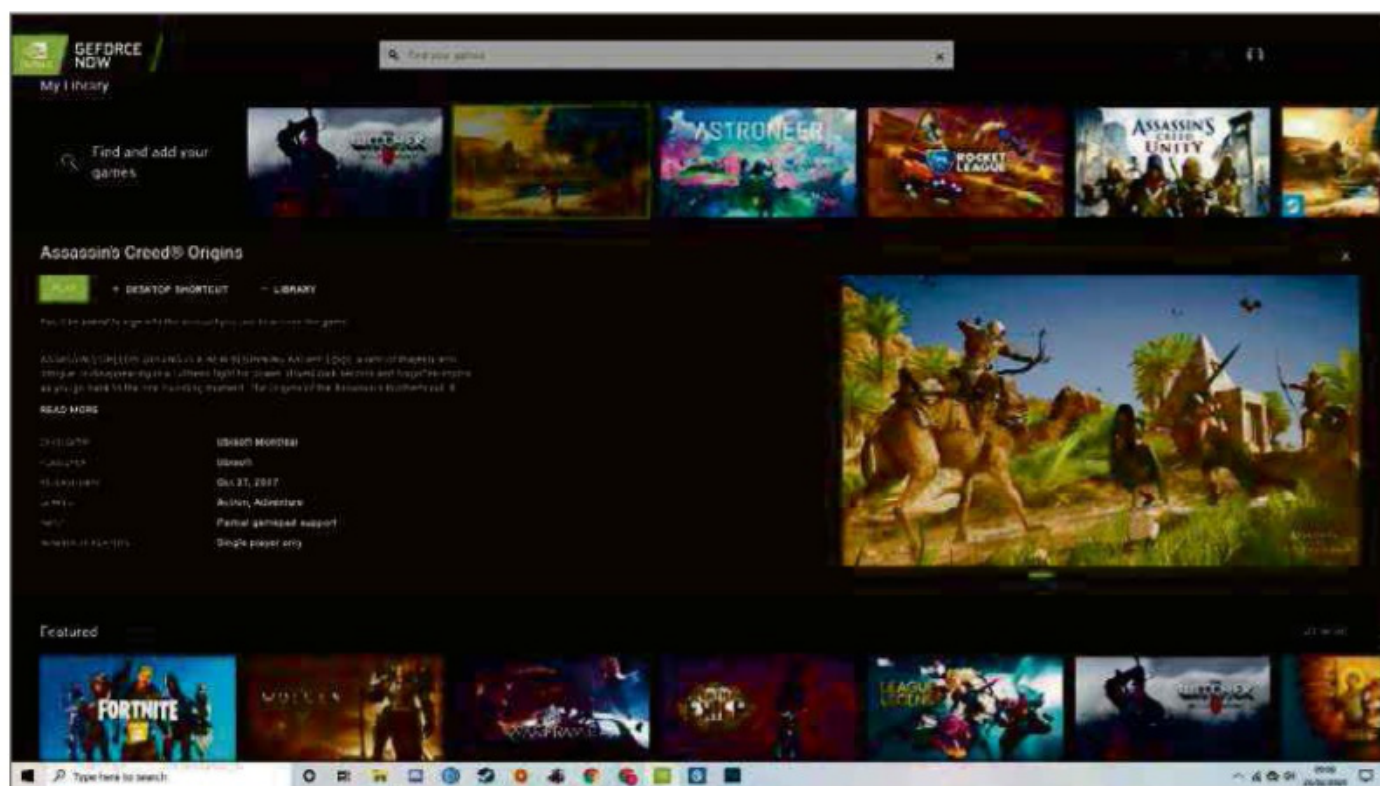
GEFORCE NOW

Find your games

My Library

Find and add your games

THE WITCHER

ASTRONEER

ROCKET LEAGUE

ASSASSIN'S CREED UNITY

Assassin's Creed® Origins

PLAY

+ DESKTOP SHORTCUT

— LIBRARY

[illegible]

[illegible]

READ MORE

| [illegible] | Ubisoft Montreal |
|---|---|
| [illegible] | Ubisoft |
| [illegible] | Oct 27, 2017 |
| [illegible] | Action, Adventure |
| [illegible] | Partial gamepad support |
| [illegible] | Single player only |

Featured

FORTNITE

WARFRAME

LEAGUE OF LEGENDS

THE WITCHER

Type here to search